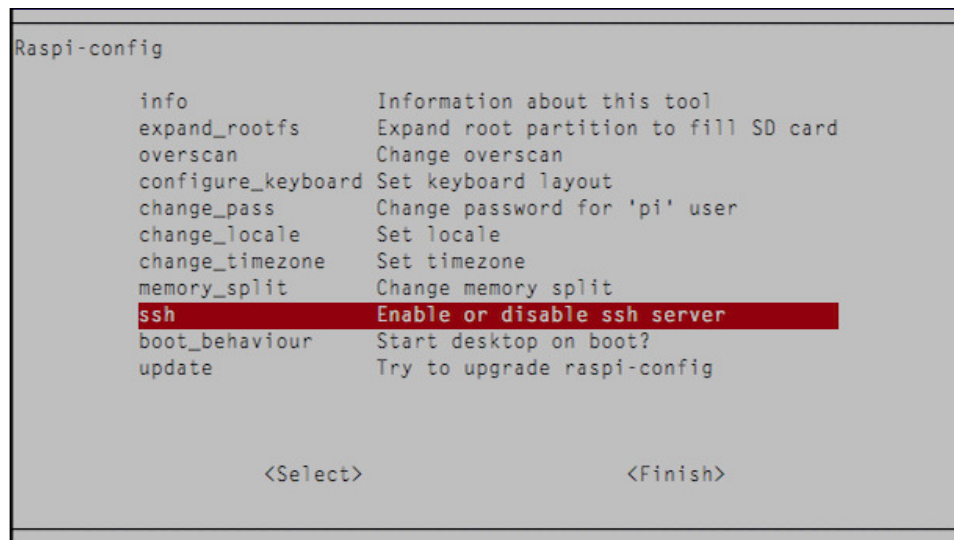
Raspi-config

| | |
|---|---|
| info | Information about this tool |
| expand_rootfs | Expand root partition to fill SD card |
| overscan | Change overscan |
| configure_keyboard | Set keyboard layout |
| change_pass | Change password for 'pi' user |
| change_locale | Set locale |
| change_timezone | Set timezone |
| memory_split | Change memory split |
| ssh | Enable or disable ssh server |
| boot_behaviour | Start desktop on boot? |
| update | Try to upgrade raspi-config |

<Select>    <Finish>